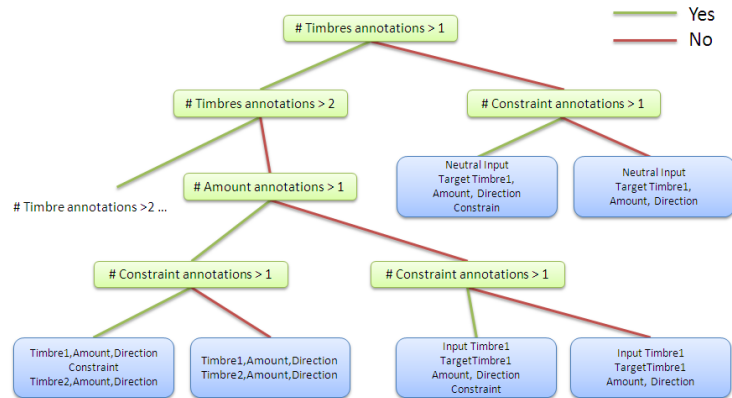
Yes
No

# Timbres annotations > 1

# Timbres annotations > 2

# Constraint annotations > 1

Neutral Input
Target Timbre1,
Amount, Direction
Constrain

Neutral Input
Target Timbre1,
Amount, Direction

# Timbre annotations >2 ...

# Amount annotations > 1

# Constraint annotations > 1

# Constraint annotations > 1

Timbre1,Amount,Direction
Constraint
Timbre2,Amount,Direction

Timbre1,Amount,Direction
Timbre2,Amount,Direction

Input Timbre1
TargetTimbre1
Amount, Direction
Constraint

Input Timbre1
TargetTimbre1
Amount, Direction